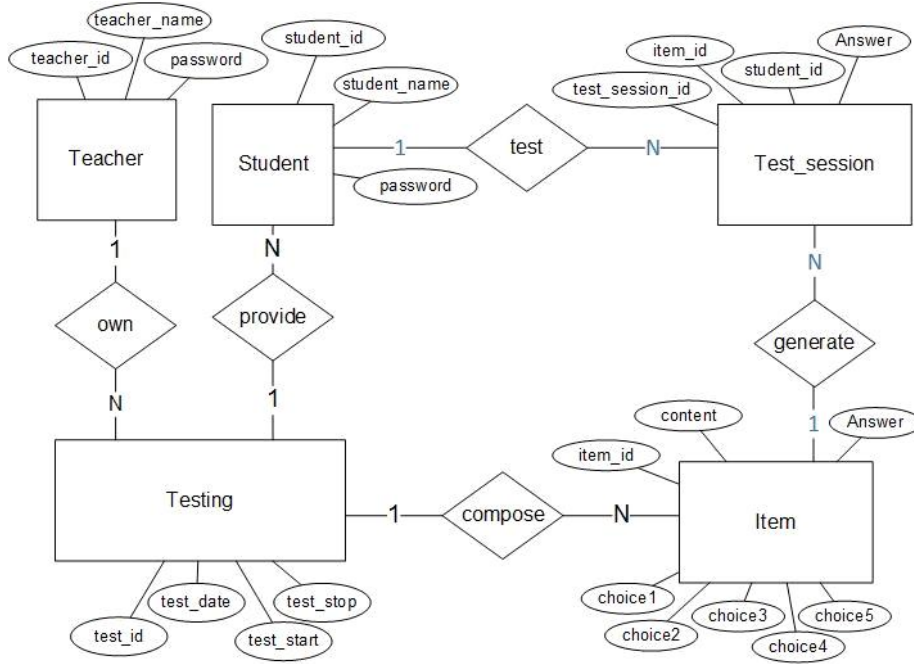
teacher_name
teacher_id
password
Teacher
student_id
student_name
Student
password
1
test
N
item_id
Answer
student_id
test_session_id
Test_session
1
N
own
N
provide
1
N
generate
1
content
Answer
item_id
Testing
1
compose
N
Item
test_id
test_date
test_start
test_stop
choice1
choice2
choice3
choice4
choice5